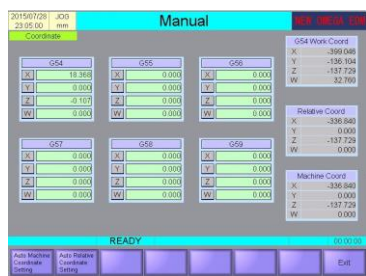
2015/07/28 23:05:00
JOG
mm
Coordinate

Manual

NEW OMEGA EDM

G54
X 18.368
Y 0.000
Z -0.107
W 0.000

G55
X 0.000
Y 0.000
Z 0.000
W 0.000

G56
X 0.000
Y 0.000
Z 0.000
W 0.000

G57
X 0.000
Y 0.000
Z 0.000
W 0.000

G58
X 0.000
Y 0.000
Z 0.000
W 0.000

G59
X 0.000
Y 0.000
Z 0.000
W 0.000

G54 Work Coord
X -369.046
Y -136.104
Z -137.729
W 32.760

Relative Coord
X -336.840
Y 0.000
Z -137.729
W 0.000

Machine Coord
X -336.840
Y 0.000
Z -137.729
W 0.000

READY
00:00:00

Auto Machine Coordinate Setting
Auto Relative Coordinate Setting
Exit